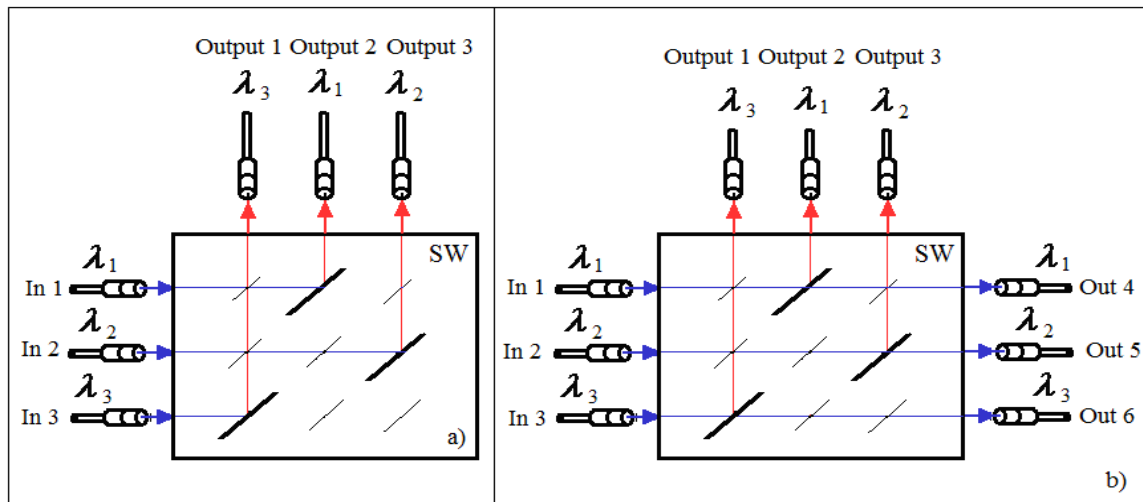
Output 1 Output 2 Output 3

$\lambda_3$ $\lambda_1$ $\lambda_2$

SW

$\lambda_1$
In 1

$\lambda_2$
In 2

$\lambda_3$
In 3

a)

Output 1 Output 2 Output 3

$\lambda_3$ $\lambda_1$ $\lambda_2$

SW

$\lambda_1$
In 1

$\lambda_2$
In 2

$\lambda_3$
In 3

$\lambda_1$
Out 4

$\lambda_2$
Out 5

$\lambda_3$
Out 6

b)